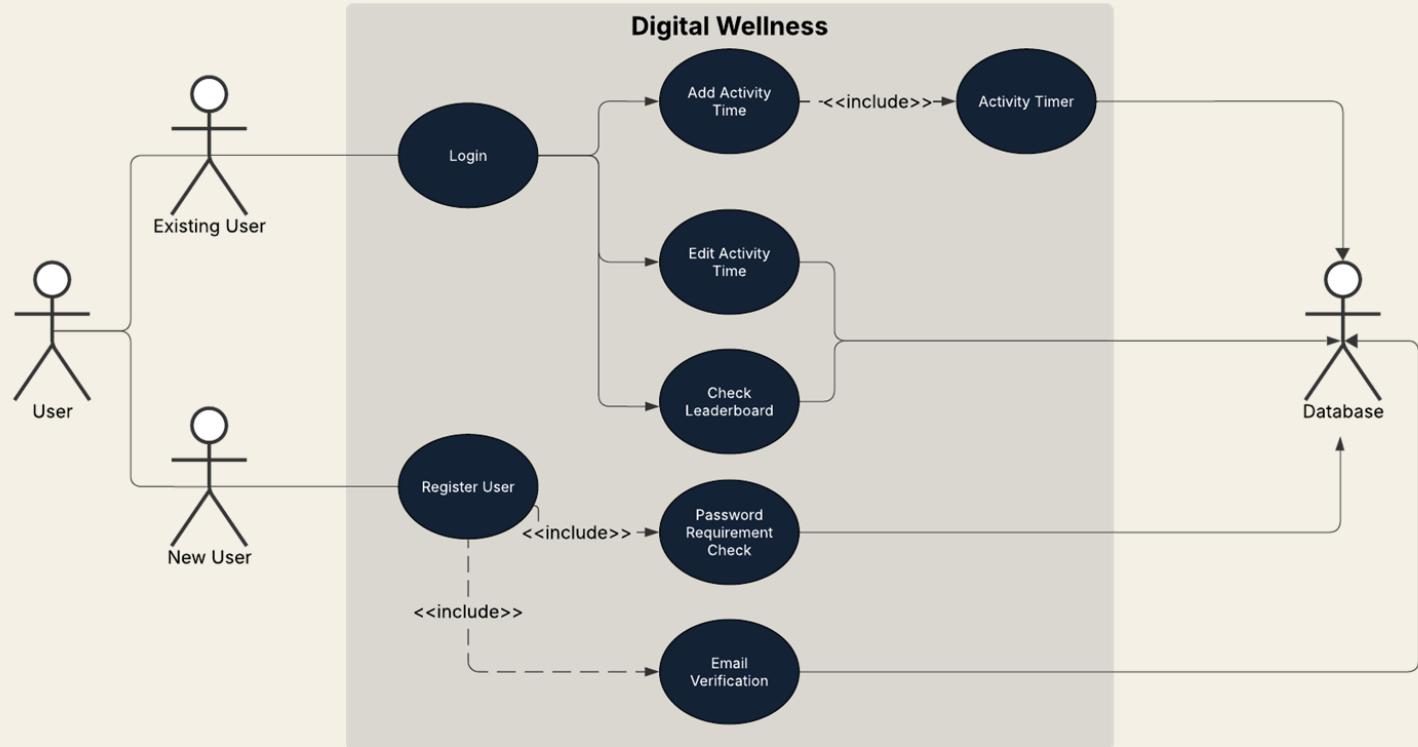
Digital Wellness

Existing User

User

New User

Login

Add Activity Time

<<include>>

Activity Timer

Edit Activity Time

Check Leaderboard

Register User

<<include>>

Password Requirement Check

<<include>>

Email Verification

Database